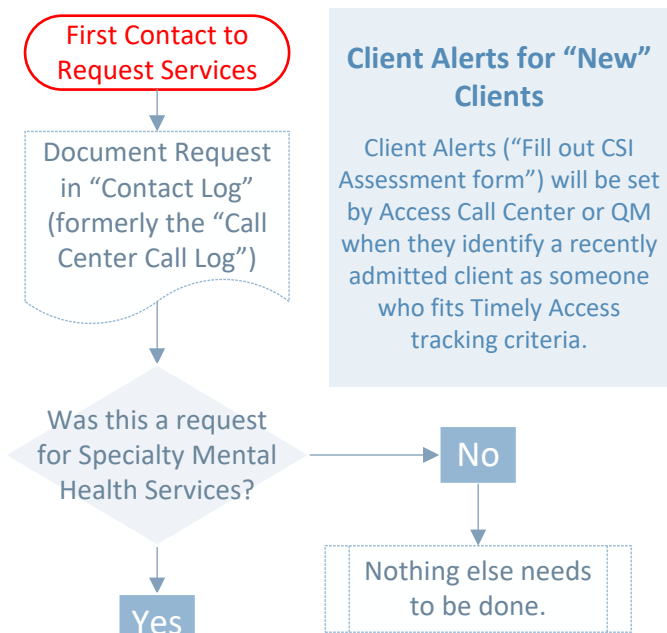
First Contact to Request Services

Client Alerts for "New" Clients

Client Alerts ("Fill out CSI Assessment form") will be set by Access Call Center or QM when they identify a recently admitted client as someone who fits Timely Access tracking criteria.

Document Request in "Contact Log" (formerly the "Call Center Call Log")

Was this a request for Specialty Mental Health Services?

No

Nothing else needs to be done.

Yes